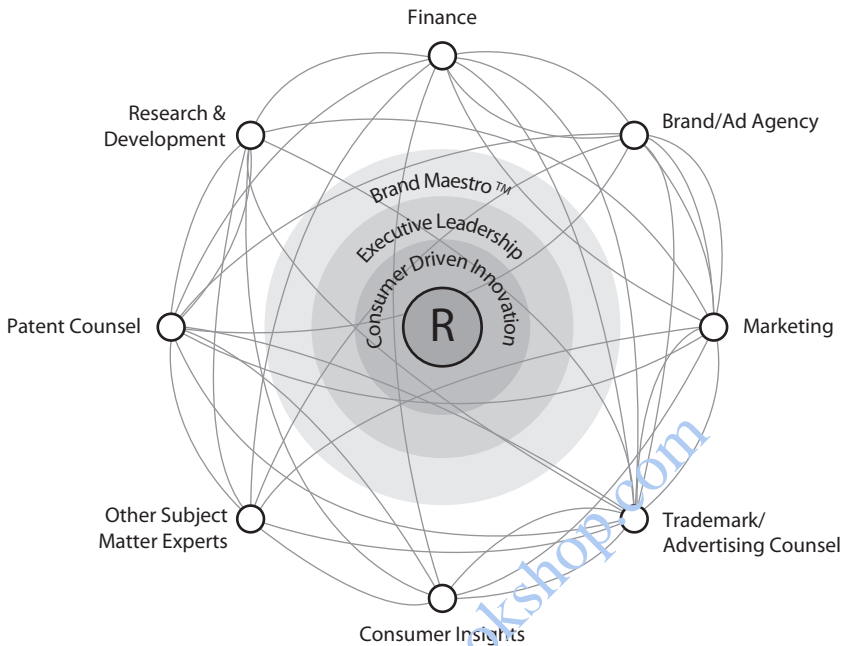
Finance

Research & Development

Brand/Ad Agency

Brand Maestro ™

Executive Leadership

Consumer Driven Innovation

R

Patent Counsel

Marketing

Other Subject Matter Experts

Trademark/ Advertising Counsel

Consumer Insights

kshop.com